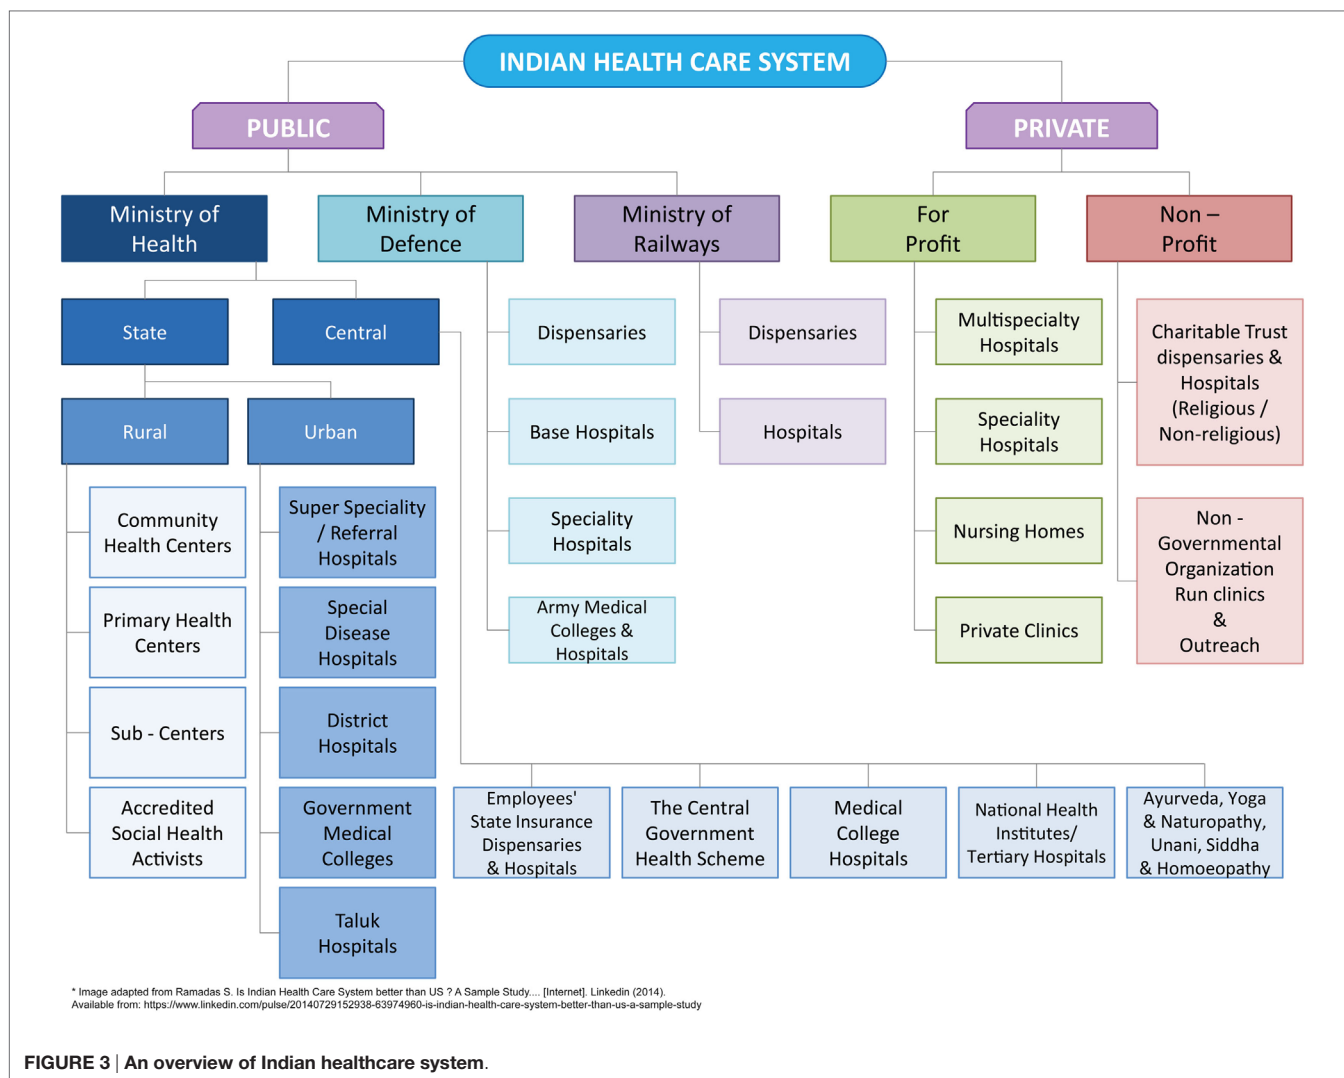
INDIAN HEALTH CARE SYSTEM

PUBLIC

PRIVATE

Ministry of Health

Ministry of Defence

Ministry of Railways

For Profit

Non – Profit

State

Central

Rural

Urban

Community Health Centers

Primary Health Centers

Sub - Centers

Accredited Social Health Activists

Super Speciality / Referral Hospitals

Special Disease Hospitals

District Hospitals

Government Medical Colleges

Taluk Hospitals

Dispensaries

Base Hospitals

Speciality Hospitals

Army Medical Colleges & Hospitals

Dispensaries

Hospitals

Multispecialty Hospitals

Speciality Hospitals

Nursing Homes

Private Clinics

Charitable Trust dispensaries & Hospitals (Religious / Non-religious)

Non - Governmental Organization Run clinics & Outreach

Employees' State Insurance Dispensaries & Hospitals

The Central Government Health Scheme

Medical College Hospitals

National Health Institutes/ Tertiary Hospitals

Ayurveda, Yoga & Naturopathy, Unani, Siddha & Homoeopathy

* Image adapted from Ramadas S. Is Indian Health Care System better than US ? A Sample Study.... [Internet]. Linkedin (2014). Available from: https://www.linkedin.com/pulse/20140729152938-63974960-is-indian-health-care-system-better-than-us-a-sample-study

FIGURE 3 | An overview of Indian healthcare system.